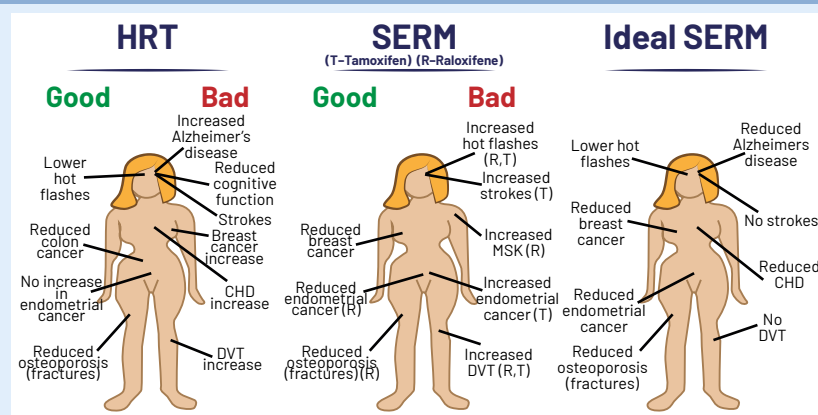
HRT

Good

Bad

Lower hot flashes

Reduced colon cancer

No increase in endometrial cancer

Reduced osteoporosis (fractures)

Increased Alzheimer's disease

Reduced cognitive function

Strokes

Breast cancer increase

CHD increase

DVT increase

SERM
(T-Tamoxifen) (R-Raloxifene)

Good

Bad

Reduced breast cancer

Reduced endometrial cancer (R)

Reduced osteoporosis (fractures)(R)

Increased hot flashes (R,T)

Increased strokes (T)

Increased MSK (R)

Increased endometrial cancer (T)

Increased DVT (R,T)

Ideal SERM

Lower hot flashes

Reduced breast cancer

Reduced endometrial cancer

Reduced osteoporosis (fractures)

Reduced Alzheimers disease

No strokes

Reduced CHD

No DVT